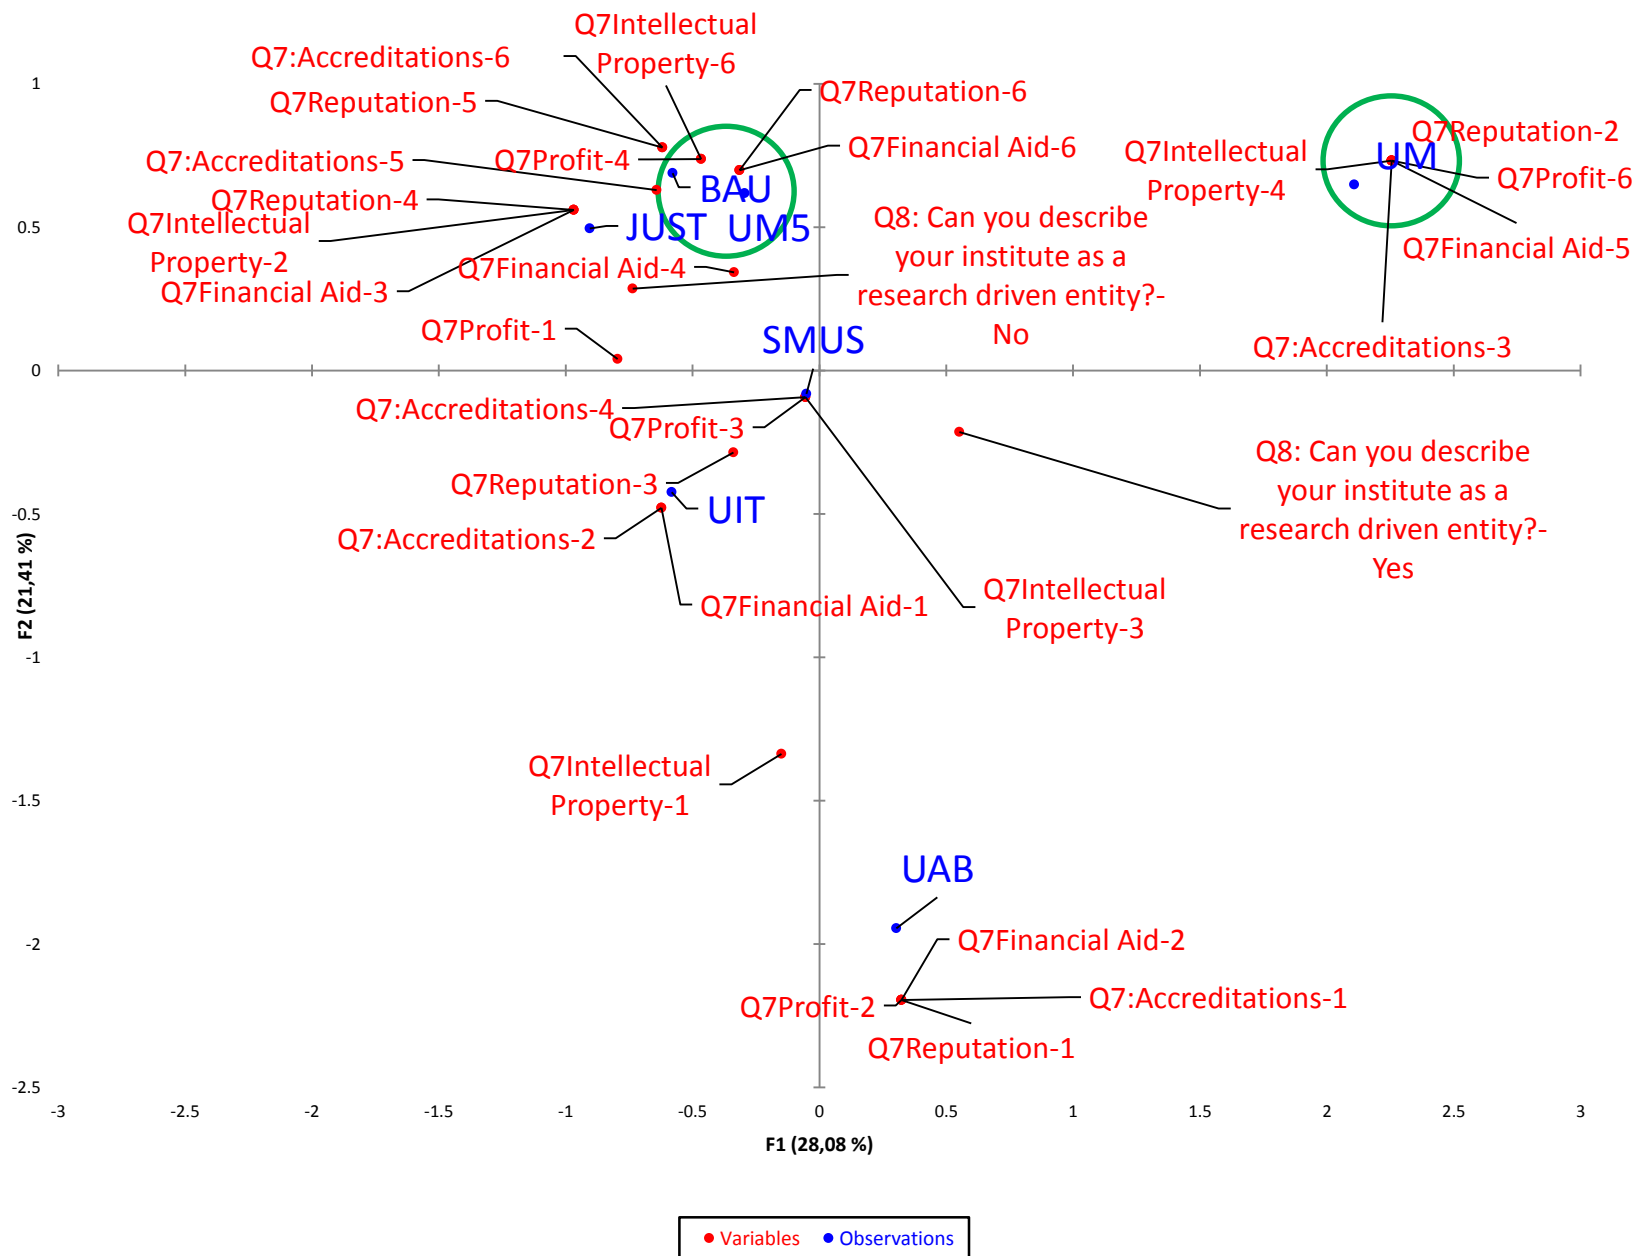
Q7Intellectual Property-6
Q7:Accreditations-6
1
Q7Reputation-5
Q7Reputation-6
Q7Reputation-2
Q7Financial Aid-6
Q7Intellectual Property-4
UM
Q7Profit-6
Q7:Accreditations-5
Q7Profit-4
BAU
Q7Reputation-4
Q8: Can you describe your institute as a research driven entity?- No
Q7Intellectual Property-2
0.5
JUST
UM5
Q7Financial Aid-5
Q7Financial Aid-4
Q7Financial Aid-3
Q7Profit-1
SMUS
Q7:Accreditations-3
0
Q7:Accreditations-4
Q7Profit-3
Q8: Can you describe your institute as a research driven entity?- Yes
Q7Reputation-3
-0.5
UIT
Q7:Accreditations-2
F2 (21,41 %)
Q7Financial Aid-1
Q7Intellectual Property-3
-1
Q7Intellectual Property-1
-1.5
UAB
-2
Q7Financial Aid-2
Q7Profit-2
Q7:Accreditations-1
Q7Reputation-1
-2.5
-3
-2.5
-2
-1.5
-1
-0.5
0
0.5
1
1.5
2
2.5
3
F1 (28,08 %)

Variables
Observations